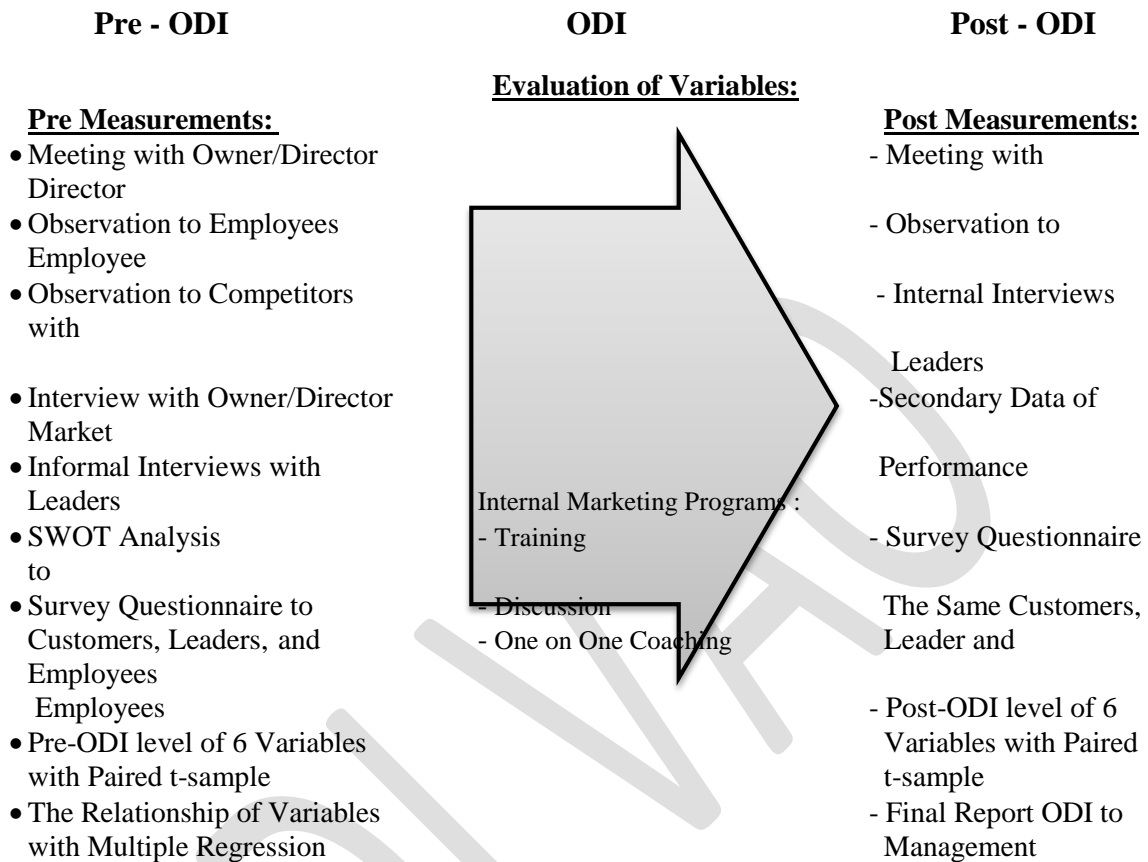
Pre - ODI

ODI

Post - ODI

Evaluation of Variables:

Pre Measurements:
- Meeting with Owner/Director Director
- Observation to Employees Employee
- Observation to Competitors with
- Interview with Owner/Director Market
- Informal Interviews with Leaders
- SWOT Analysis to
- Survey Questionnaire to Customers, Leaders, and Employees Employees
- Pre-ODI level of 6 Variables with Paired t-sample
- The Relationship of Variables with Multiple Regression

Internal Marketing Programs :
- Training
- Discussion
- One on One Coaching

Post Measurements:
- Meeting with
- Observation to
- Internal Interviews

Leaders
-Secondary Data of

Performance

- Survey Questionnaire

The Same Customers, Leader and

- Post-ODI level of 6 Variables with Paired t-sample
- Final Report ODI to Management